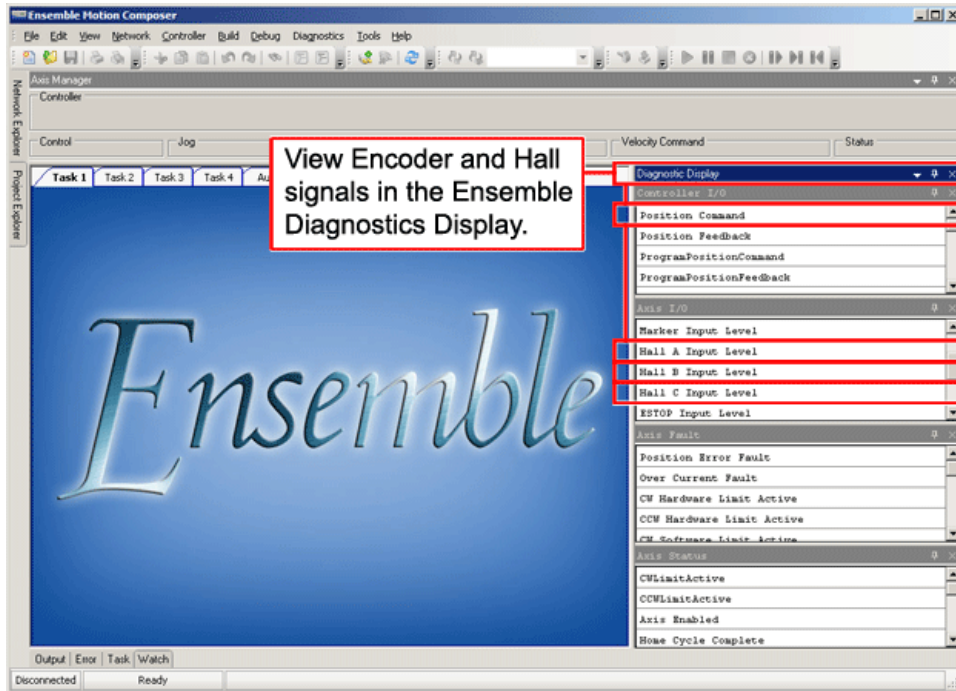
Ensemble Motion Composer

File Edit View Network Controller Build Debug Diagnostics Tools Help

Axis Manager

Controller

Control Jog Velocity Command Status

Network Explorer Project Explorer

Task 1 Task 2 Task 3 Task 4 Au

View Encoder and Hall signals in the Ensemble Diagnostics Display.

Ensemble

Diagnostic Display

Controller I/O

Position Command

Position Feedback

ProgramPositionCommand

ProgramPositionFeedback

Axis I/O

Marker Input Level

Hall A Input Level

Hall B Input Level

Hall C Input Level

ESTOP Input Level

Axis Fault

Position Error Fault

Over Current Fault

CW Hardware Limit Active

CCW Hardware Limit Active

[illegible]

Axis Status

CWLimitActive

CCWLimitActive

Axis Enabled

Home Cycle Complete

Output Error Task Watch

Disconnected Ready